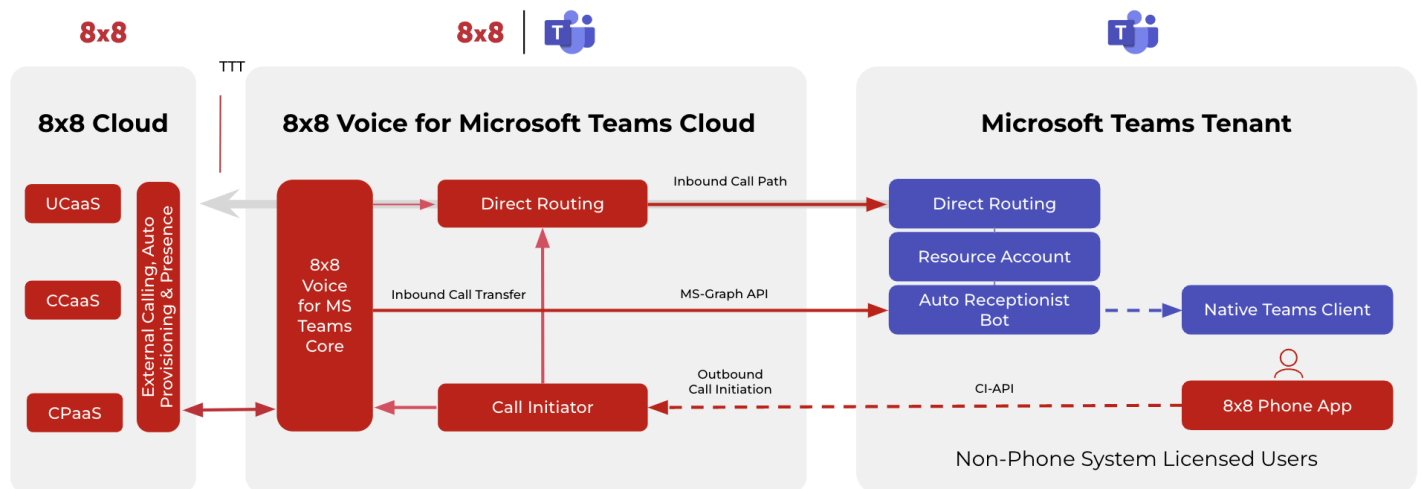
8x8

8x8

TTT

8x8 Cloud

UCaaS

CCaaS

CPaaS

External Calling, Auto Provisioning & Presence

8x8 Voice for Microsoft Teams Cloud

8x8 Voice for MS Teams Core

Direct Routing

Inbound Call Path

Inbound Call Transfer

MS-Graph API

Call Initiator

Outbound Call Initiation

CI-API

Microsoft Teams Tenant

Direct Routing

Resource Account

Auto Receptionist Bot

Native Teams Client

8x8 Phone App

Non-Phone System Licensed Users